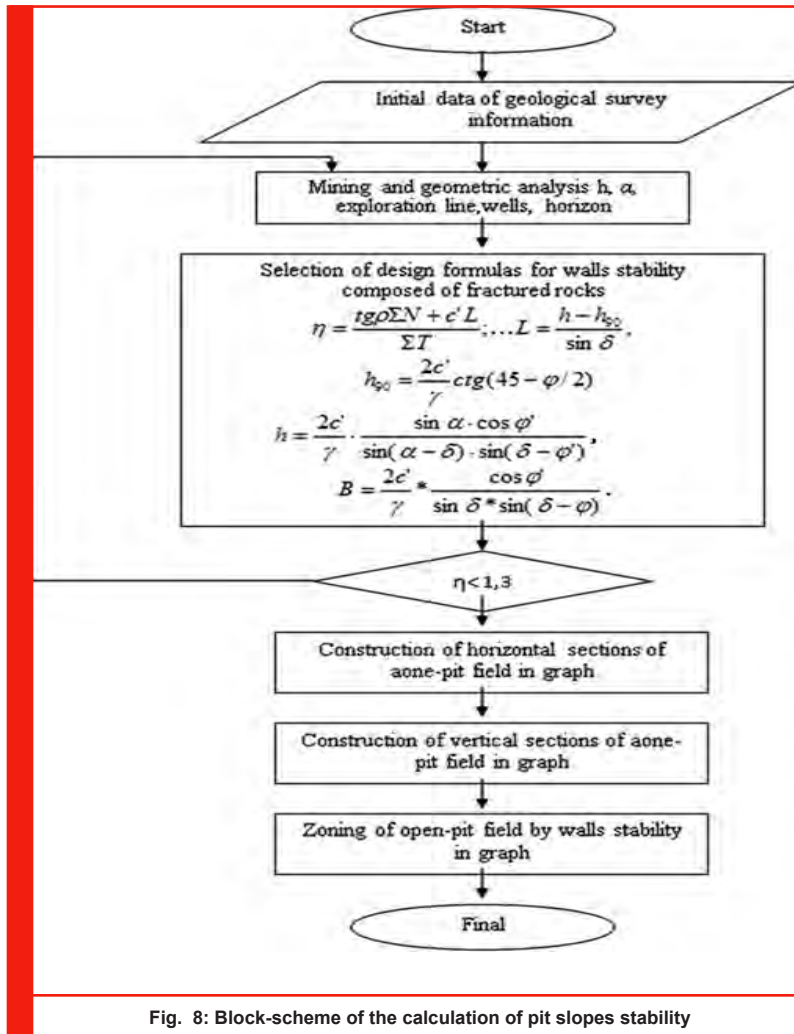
Start

Initial data of geological survey information

Mining and geometric analysis h, $\alpha$, exploration line,wells, horizon

Selection of design formulas for walls stability composed of fractured rocks

$\eta = \frac{tg\rho \Sigma N + c' L}{\Sigma T}; \ldots L = \frac{h - h_{90}}{\sin \delta},$

$h_{90} = \frac{2c'}{\gamma} ctg(45 - \varphi / 2)$

$h = \frac{2c'}{\gamma} \cdot \frac{\sin \alpha \cdot \cos \varphi'}{\sin(\alpha - \delta) \cdot \sin(\delta - \varphi')},$

$B = \frac{2c'}{\gamma} * \frac{\cos \varphi}{\sin \delta * \sin(\delta - \varphi)}.$

η< 1,3

Construction of horizontal sections of aone-pit field in graph

Construction of vertical sections of aone-pit field in graph

Zoning of open-pit field by walls stability in graph

Final

Fig. 8: Block-scheme of the calculation of pit slopes stability